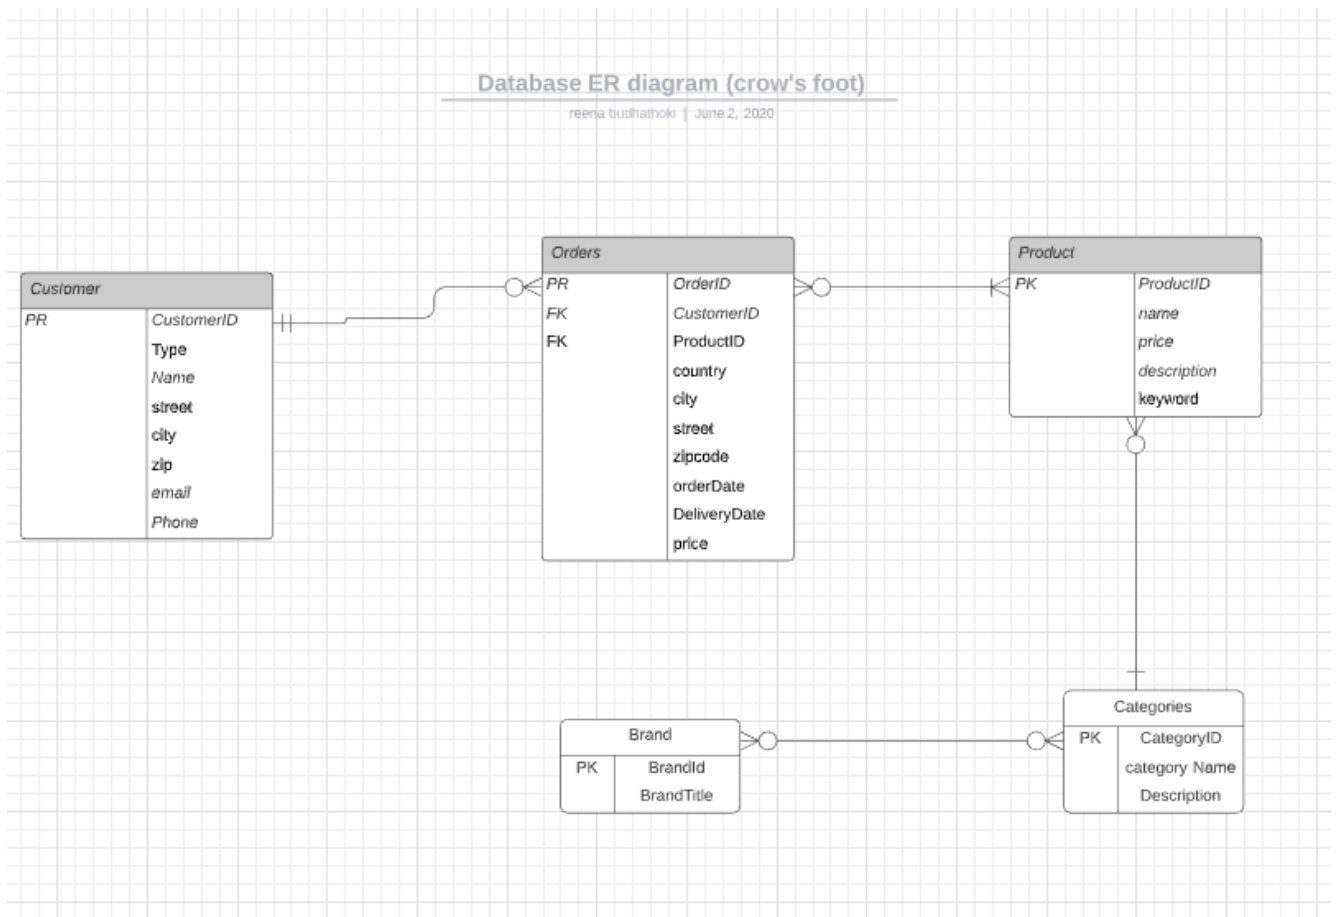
Database ER diagram (crow's foot)

reena budhathoki | June 2, 2020

| Customer | |
|---|---|
| PR | CustomerID |
| | Type |
| | Name |
| | street |
| | city |
| | zip |
| | email |
| | Phone |

| Orders | |
|---|---|
| PR | OrderID |
| FK | CustomerID |
| FK | ProductID |
| | country |
| | city |
| | street |
| | zipcode |
| | orderDate |
| | DeliveryDate |
| | price |

| Product | |
|---|---|
| PK | ProductID |
| | name |
| | price |
| | description |
| | keyword |

| Brand | |
|---|---|
| PK | BrandId |
| | BrandTitle |

| Categories | |
|---|---|
| PK | CategoryID |
| | category Name |
| | Description |